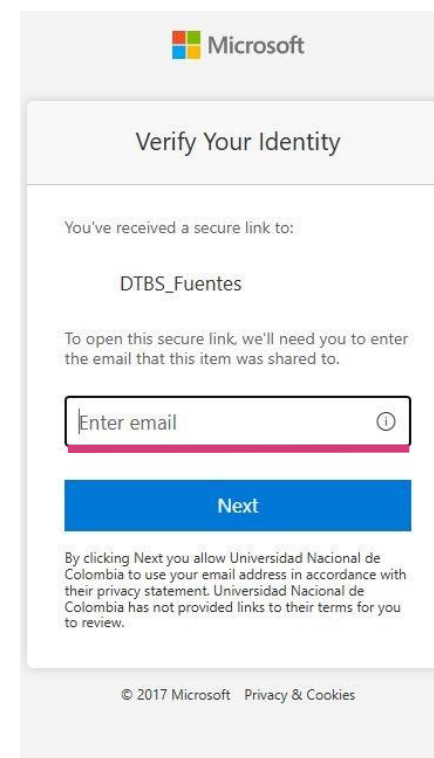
Microsoft

Verify Your Identity

You've received a secure link to:

DTBS_Fuentes

To open this secure link, we'll need you to enter the email that this item was shared to.

Enter email

Next

By clicking Next you allow Universidad Nacional de Colombia to use your email address in accordance with their privacy statement. Universidad Nacional de Colombia has not provided links to their terms for you to review.

© 2017 Microsoft Privacy & Cookies